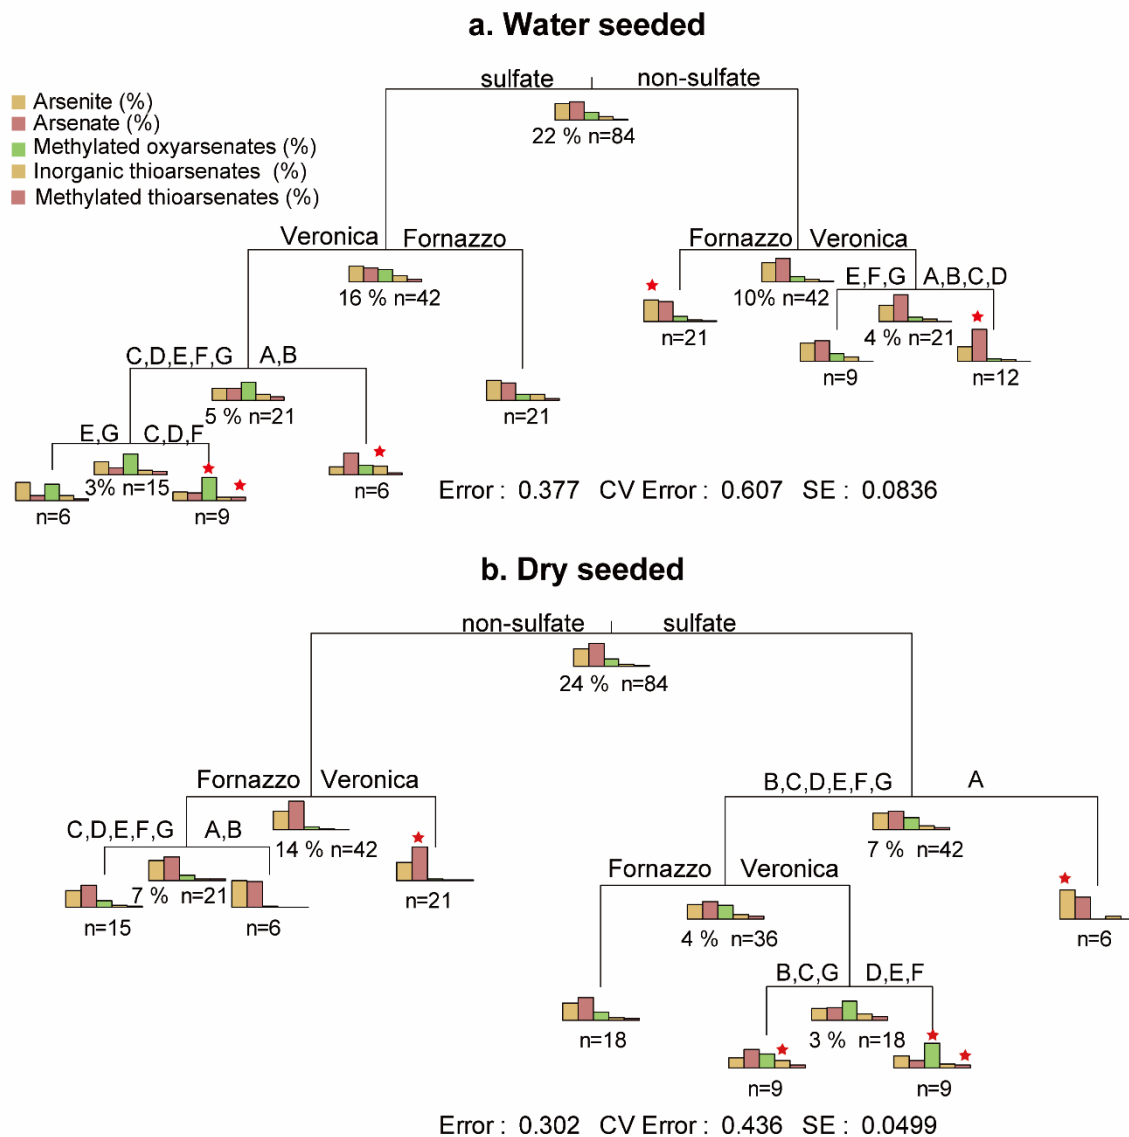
a. Water seeded

Arsenite (%)
Arsenate (%)
Methylated oxyarsenates (%)
Inorganic thioarsenates (%)
Methylated thioarsenates (%)

sulfate | non-sulfate
22 % n=84

Veronica | Fornazzo
16 % n=42

Fornazzo | Veronica
10% n=42

n=21

E,F,G | A,B,C,D
4 % n=21

n=9

n=12

C,D,E,F,G | A,B
5 % n=21

n=21

E,G | C,D,F
3% n=15

n=6

n=9

n=6

Error : 0.377 CV Error : 0.607 SE : 0.0836

b. Dry seeded

non-sulfate | sulfate
24 % n=84

Fornazzo | Veronica
14 % n=42

B,C,D,E,F,G | A
7 % n=42

C,D,E,F,G | A,B
7 % n=21

n=15

n=6

n=21

Fornazzo | Veronica
4 % n=36

n=6

B,C,G | D,E,F
3 % n=18

n=18

n=9

n=9

Error : 0.302 CV Error : 0.436 SE : 0.0499